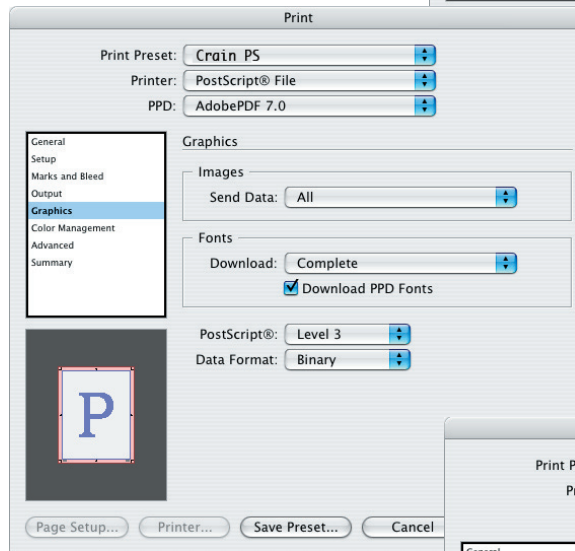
Print

Print Preset: Crain PS

Printer: PostScript® File

PPD: AdobePDF 7.0

General
Setup
Marks and Bleed
Output
Graphics
Color Management
Advanced
Summary

Graphics

Images

Send Data: All

Fonts

Download: Complete

Download PPD Fonts

PostScript®: Level 3

Data Format: Binary

P

Page Setup...
Printer...
Save Preset...
Cancel

Print P

Pr

General